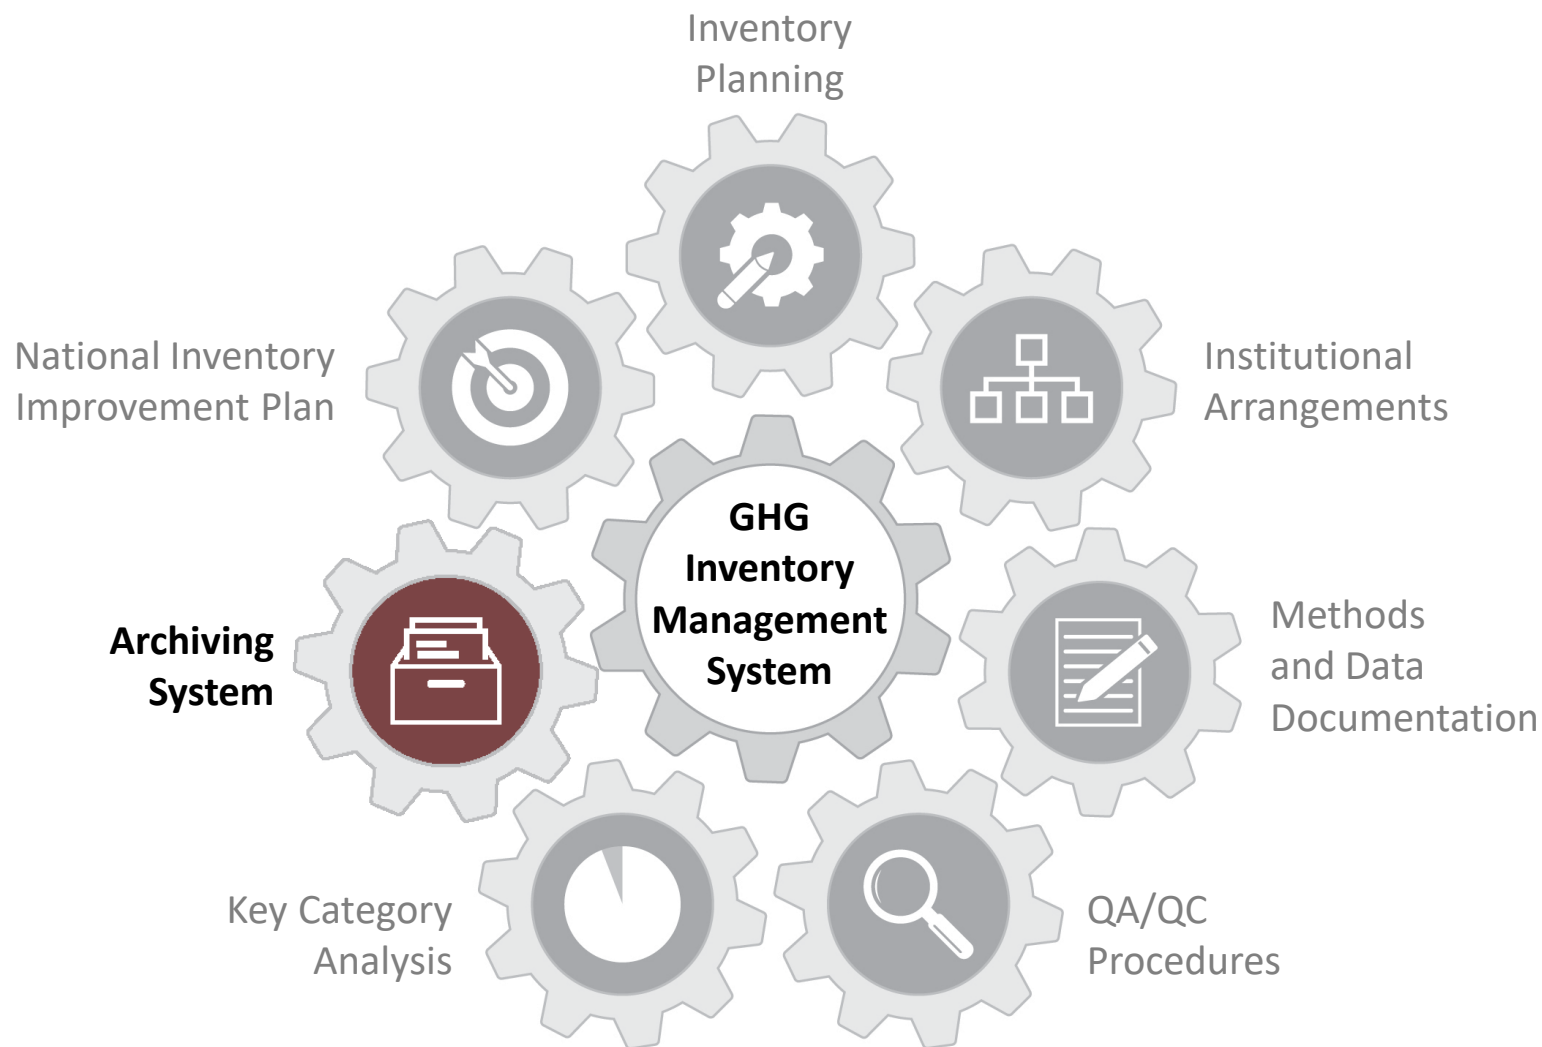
Inventory Planning

National Inventory Improvement Plan

Institutional Arrangements

GHG Inventory Management System

Archiving System

Methods and Data Documentation

Key Category Analysis

QA/QC Procedures